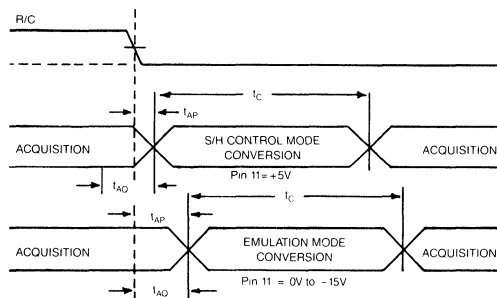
R/C

$t_C$

$t_{AP}$

ACQUISITION

S/H CONTROL MODE CONVERSION

ACQUISITION

$t_{AO}$

Pin 11 = +5V

$t_C$

$t_{AP}$

ACQUISITION

EMULATION MODE CONVERSION

ACQUISITION

Pin 11 = 0V to −15V

$t_{AO}$